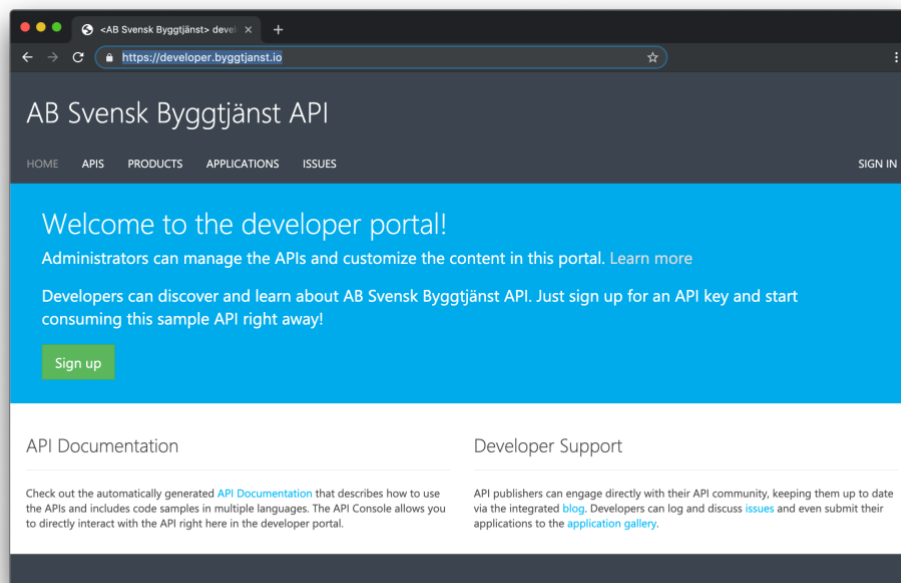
<AB Svensk Byggtjänst> devel

https://developer.byggtjanst.io

AB Svensk Byggtjänst API

HOME APIS PRODUCTS APPLICATIONS ISSUES SIGN IN

Welcome to the developer portal!

Administrators can manage the APIs and customize the content in this portal. Learn more

Developers can discover and learn about AB Svensk Byggtjänst API. Just sign up for an API key and start consuming this sample API right away!

Sign up

API Documentation

Check out the automatically generated API Documentation that describes how to use the APIs and includes code samples in multiple languages. The API Console allows you to directly interact with the API right here in the developer portal.

Developer Support

API publishers can engage directly with their API community, keeping them up to date via the integrated blog. Developers can log and discuss issues and even submit their applications to the application gallery.